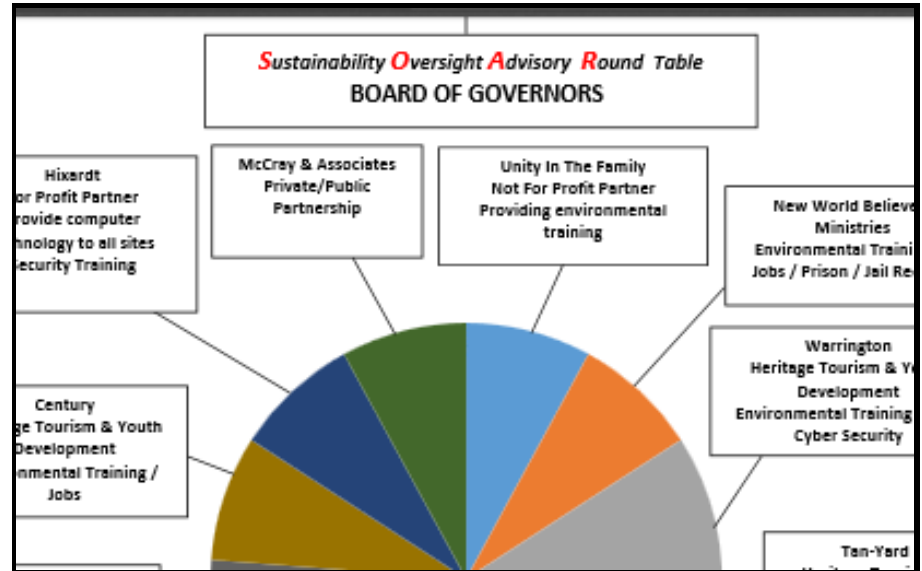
Sustainability Oversight Advisory Round Table
BOARD OF GOVERNORS

Hixardt
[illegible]or Profit Partner
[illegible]rovide computer
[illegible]nology to all sites
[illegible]ecurity Training

McCray & Associates
Private/Public
Partnership

Unity In The Family
Not For Profit Partner
Providing environmental
training

New World Believe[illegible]
Ministries
Environmental Traini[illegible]
Jobs / Prison / Jail Re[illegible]

Warrington
Heritage Tourism & Y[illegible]
Development
Environmental Training
Cyber Security

Century
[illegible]ge Tourism & Youth
Development
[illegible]nmental Training /
Jobs

Tan-Yard
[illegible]